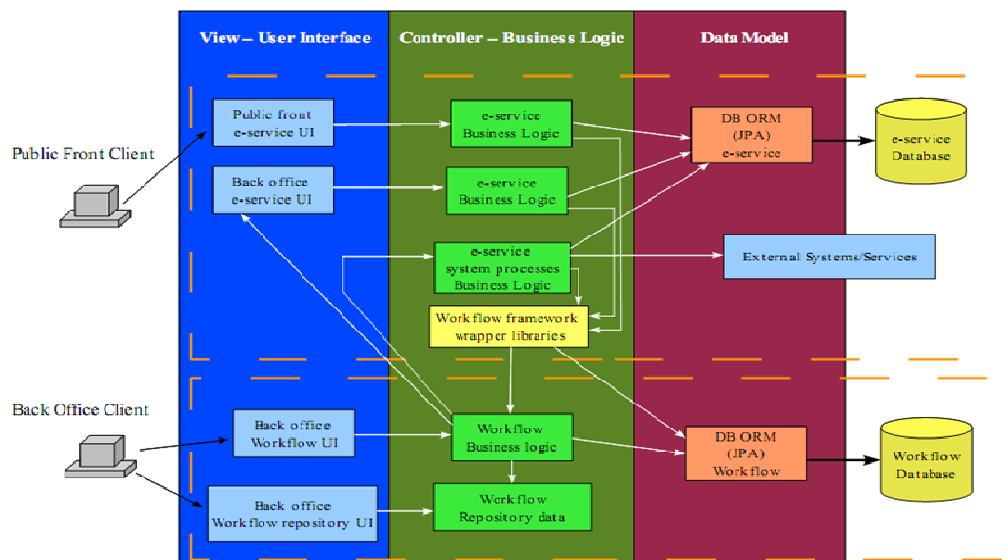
View – User Interface

Controller – Business Logic

Data Model

Public Front Client

Public front e-service UI

e-service Business Logic

DB ORM (JPA) e-service

e-service Database

Back office e-service UI

e-service Business Logic

e-service system processes Business Logic

External Systems/Services

Workflow framework wrapper libraries

Back Office Client

Back office Workflow UI

Workflow Business logic

DB ORM (JPA) Workflow

Workflow Database

Back office Workflow repository UI

Workflow Repository data